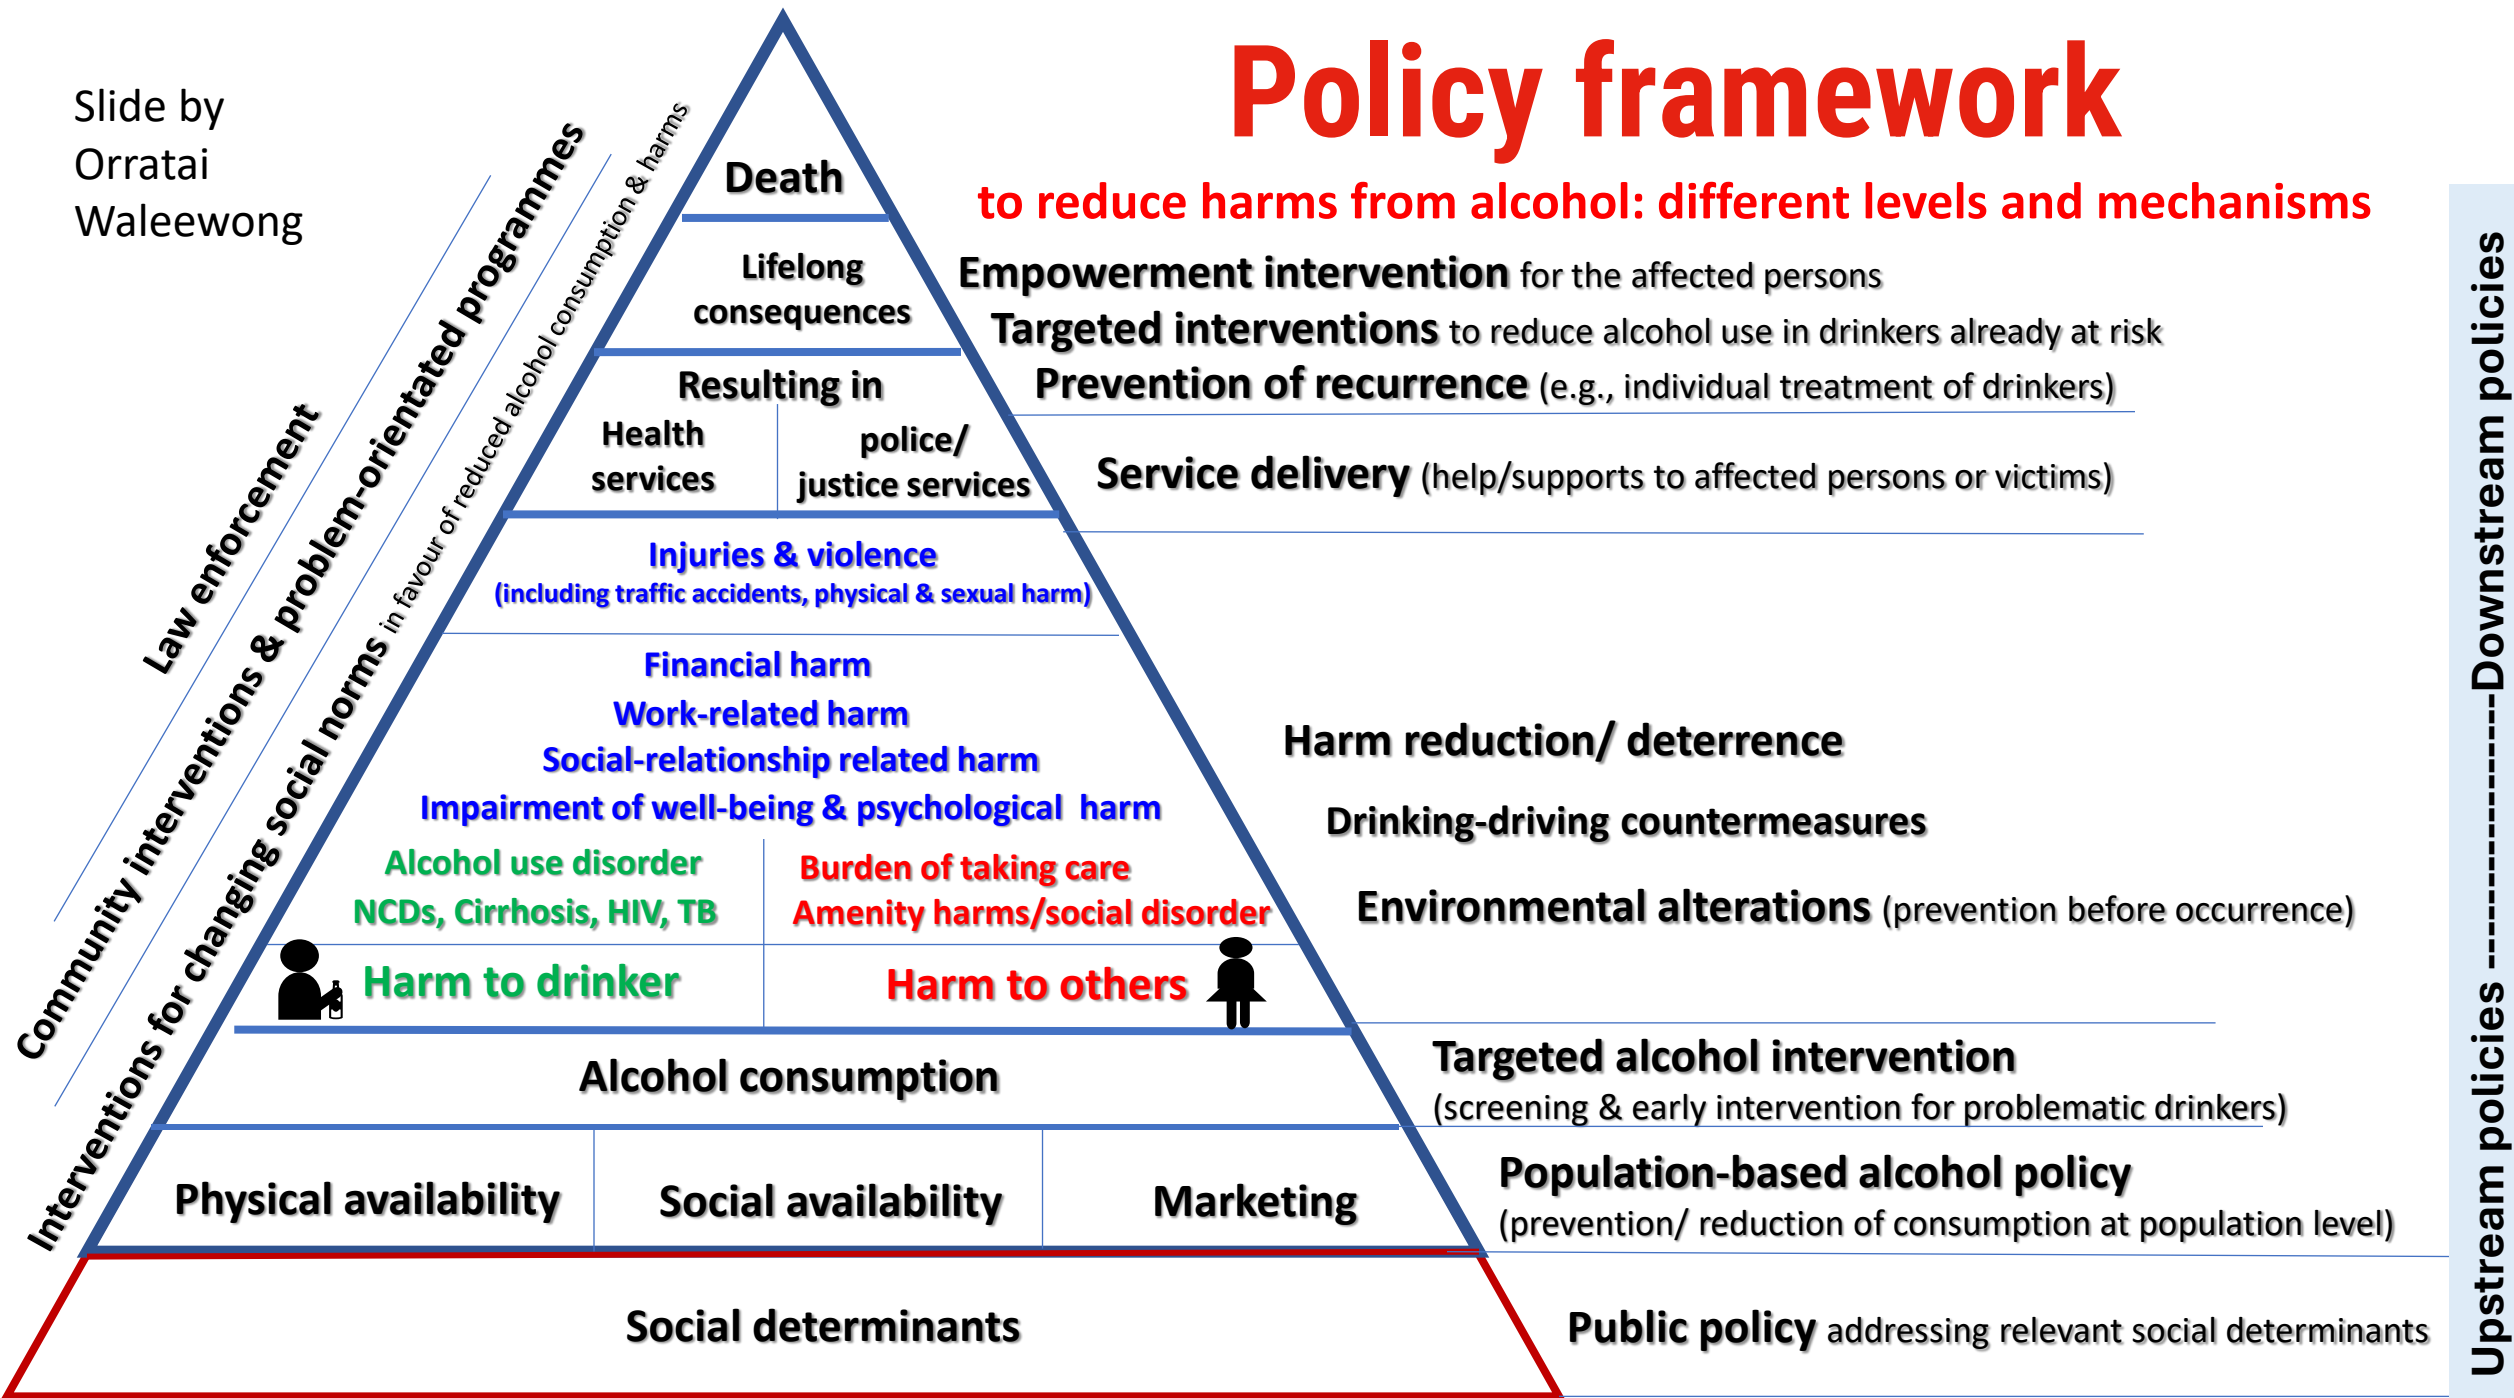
Slide by Orratai Waleewong

Policy framework

to reduce harms from alcohol: different levels and mechanisms

Law enforcement

Community interventions & problem-orientated programmes

Interventions for changing social norms in favour of reduced alcohol consumption & harms

Death

Lifelong consequences

Resulting in

Health services

police/ justice services

Injuries & violence (including traffic accidents, physical & sexual harm)

Financial harm

Work-related harm

Social-relationship related harm

Impairment of well-being & psychological harm

Alcohol use disorder

NCDs, Cirrhosis, HIV, TB

Burden of taking care

Amenity harms/social disorder

Harm to drinker

Harm to others

Alcohol consumption

Physical availability

Social availability

Marketing

Social determinants

Empowerment intervention for the affected persons

Targeted interventions to reduce alcohol use in drinkers already at risk

Prevention of recurrence (e.g., individual treatment of drinkers)

Service delivery (help/supports to affected persons or victims)

Harm reduction/ deterrence

Drinking-driving countermeasures

Environmental alterations (prevention before occurrence)

Targeted alcohol intervention (screening & early intervention for problematic drinkers)

Population-based alcohol policy (prevention/ reduction of consumption at population level)

Public policy addressing relevant social determinants

Upstream policies ---------------Downstream policies